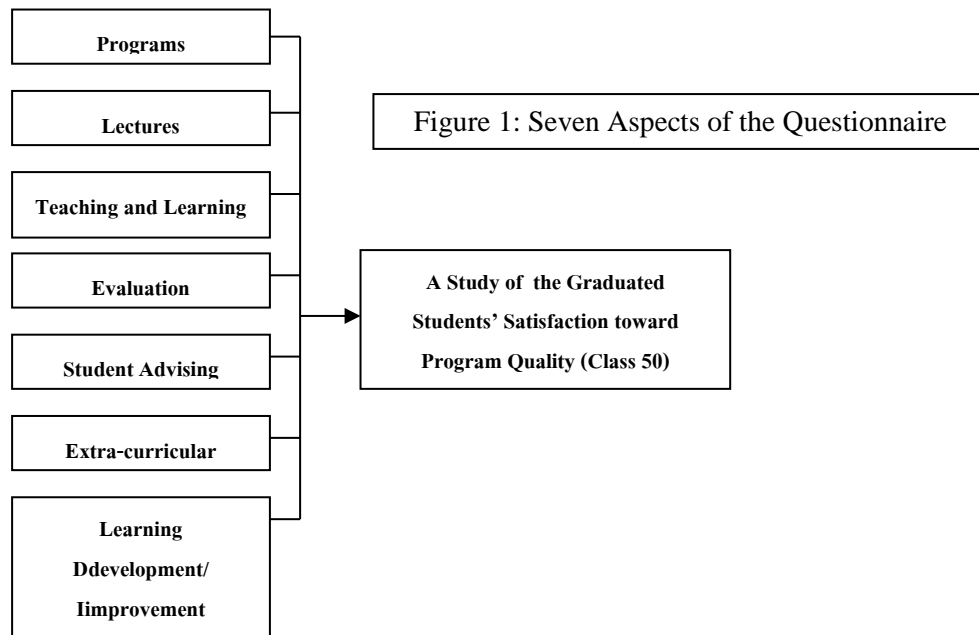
Programs

Lectures

Teaching and Learning

Evaluation

Student Advising

Extra-curricular

Learning Ddevelopment/ Iimprovement

Figure 1: Seven Aspects of the Questionnaire

A Study of the Graduated Students' Satisfaction toward Program Quality (Class 50)